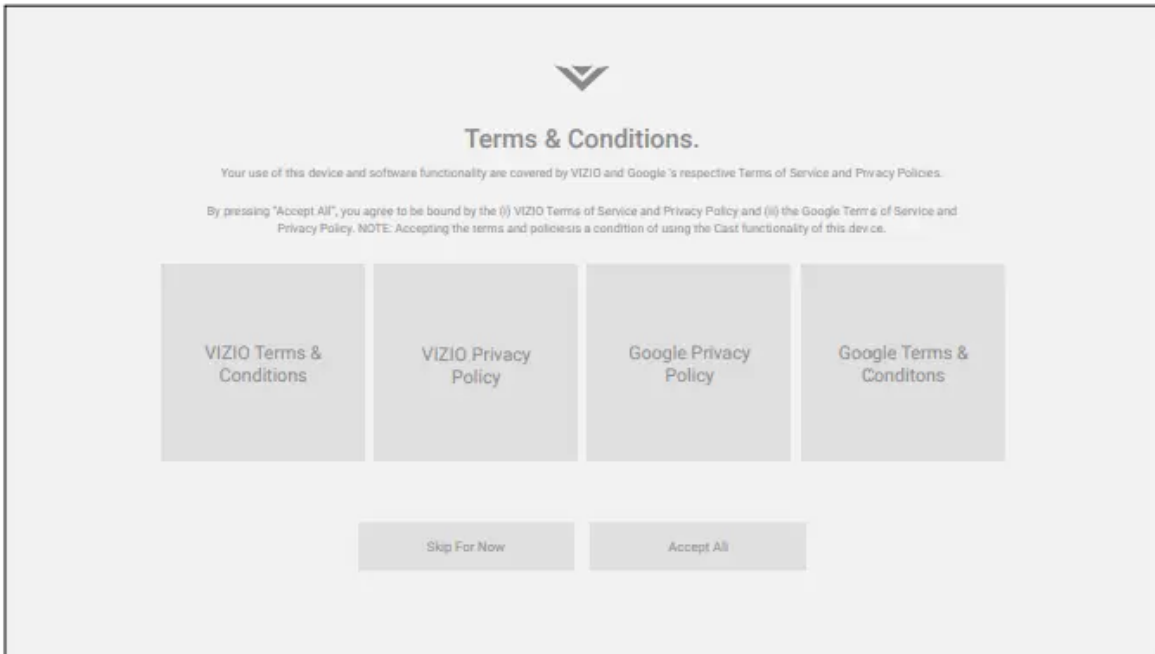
Terms & Conditions.

Your use of this device and software functionality are covered by VIZIO and Google 's respective Terms of Service and Privacy Policies.

By pressing "Accept All", you agree to be bound by the (i) VIZIO Terms of Service and Privacy Policy and (ii) the Google Terms of Service and Privacy Policy. NOTE: Accepting the terms and policiesis a condition of using the Cast functionality of this device.

VIZIO Terms & Conditions

VIZIO Privacy Policy

Google Privacy Policy

Google Terms & Conditons

Skip For Now

Accept All